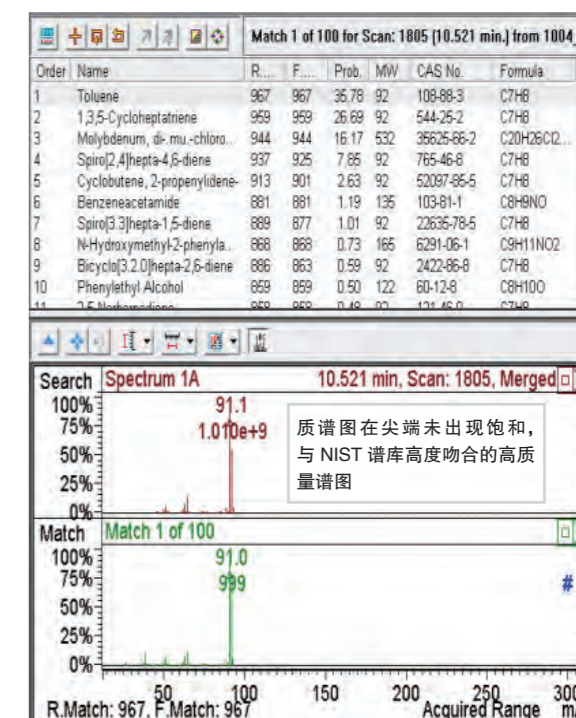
Match 1 of 100 for Scan: 1805 [10.521 min.] from 1004

| Order | Name | R.... | F.... | Prob. | MW | CAS No. | Formula |
|---|---|---|---|---|---|---|---|
| 1 | Toluene | 967 | 967 | 35.78 | 92 | 108-88-3 | C7H8 |
| 2 | 1,3,5-Cycloheptatriene | 959 | 959 | 26.69 | 92 | 544-25-2 | C7H8 |
| 3 | Molybdenum, di-.mu.-chloro.. | 944 | 944 | 16.17 | 532 | 35625-86-2 | C20H26Cl2... |
| 4 | Spiro[2,4]hepta-4,6-diene | 937 | 925 | 7.85 | 92 | 765-46-8 | C7H8 |
| 5 | Cyclobutene, 2-propenylidene- | 913 | 901 | 2.63 | 92 | 52097-85-5 | C7H8 |
| 6 | Benzeneacetamide | 881 | 881 | 1.19 | 135 | 103-81-1 | C8H9NO |
| 7 | Spiro[3.3]hepta-1,5-diene | 889 | 877 | 1.01 | 92 | 22635-78-5 | C7H8 |
| 8 | N-Hydroxymethyl-2-phenyla.. | 868 | 868 | 0.73 | 165 | 6291-06-1 | C9H11NO2 |
| 9 | Bicyclo[3.2.0]hepta-2,6-diene | 886 | 863 | 0.59 | 92 | 2422-86-8 | C7H8 |
| 10 | Phenylethyl Alcohol | 859 | 859 | 0.50 | 122 | 60-12-8 | C8H10O |
| 11 | 2,5-Norbornadiene | 858 | 858 | 0.48 | 92 | 121-46-0 | C7H8 |

Search Spectrum 1A 10.521 min, Scan: 1805, Merged
100%
75%
50%
25%
0%
91.1
1.010e+9

质谱图在尖端未出现饱和，与 NIST 谱库高度吻合的高质量谱图

Match Match 1 of 100
100%
75%
50%
25%
0%
91.0
999
#

50 100 150 200 250 300
R.Match: 967, F.Match: 967
Acquired Range m